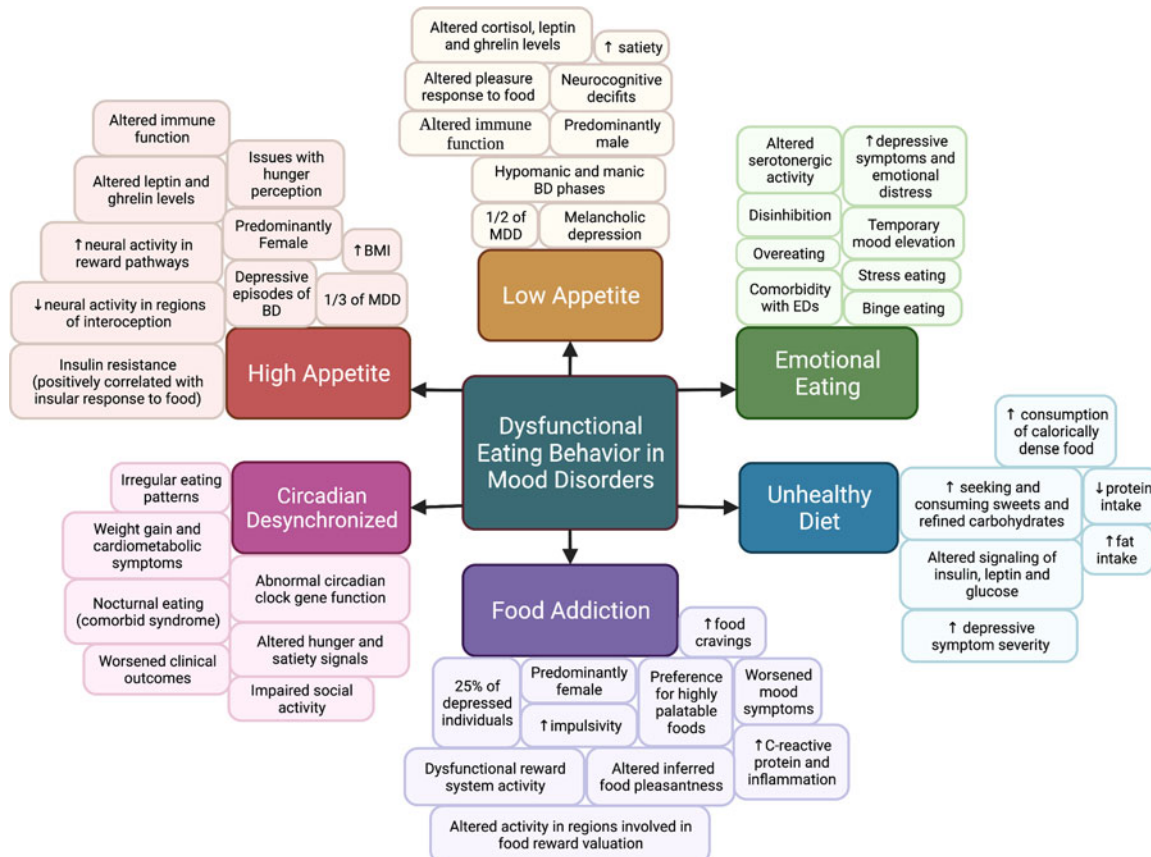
Dysfunctional Eating Behavior in Mood Disorders

Low Appetite

Altered cortisol, leptin and ghrelin levels

↑ satiety

Altered pleasure response to food

Neurocognitive decifits

Altered immune function

Predominantly male

Hypomanic and manic BD phases

1/2 of MDD

Melancholic depression

High Appetite

Altered immune function

Issues with hunger perception

Altered leptin and ghrelin levels

Predominantly Female

↑neural activity in reward pathways

↑BMI

Depressive episodes of BD

1/3 of MDD

↓neural activity in regions of interoception

Insulin resistance (positively correlated with insular response to food)

Emotional Eating

Altered serotonergic activity

↑depressive symptoms and emotional distress

Disinhibition

Temporary mood elevation

Overeating

Stress eating

Comorbidity with EDs

Binge eating

Unhealthy Diet

↑ consumption of calorically dense food

↑ seeking and consuming sweets and refined carbohydrates

↓protein intake

↑fat intake

Altered signaling of insulin, leptin and glucose

↑ depressive symptom severity

Circadian Desynchronized

Irregular eating patterns

Weight gain and cardiometabolic symptoms

Abnormal circadian clock gene function

Nocturnal eating (comorbid syndrome)

Altered hunger and satiety signals

Worsened clinical outcomes

Impaired social activity

Food Addiction

↑food cravings

25% of depressed individuals

Predominantly female

Preference for highly palatable foods

Worsened mood symptoms

↑impulsivity

↑C-reactive protein and inflammation

Dysfunctional reward system activity

Altered inferred food pleasantness

Altered activity in regions involved in food reward valuation